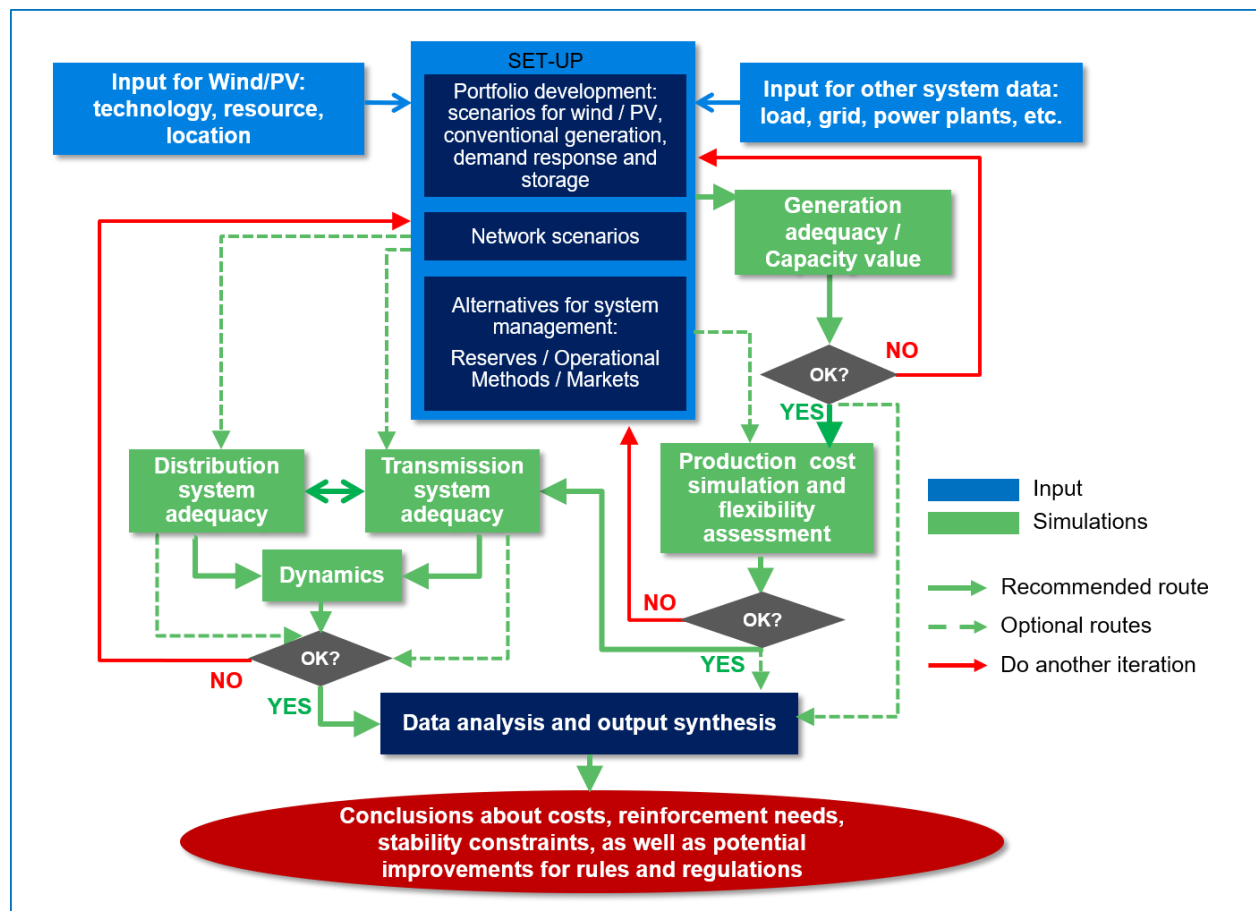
Input for Wind/PV: technology, resource, location

SET-UP

Portfolio development: scenarios for wind / PV, conventional generation, demand response and storage

Network scenarios

Alternatives for system management:

Reserves / Operational Methods / Markets

Input for other system data: load, grid, power plants, etc.

Generation adequacy / Capacity value

NO

OK?

YES

Production cost simulation and flexibility assessment

NO

OK?

YES

Distribution system adequacy

Transmission system adequacy

Dynamics

OK?

NO

YES

Data analysis and output synthesis

Conclusions about costs, reinforcement needs, stability constraints, as well as potential improvements for rules and regulations

Input

Simulations

Recommended route

Optional routes

Do another iteration